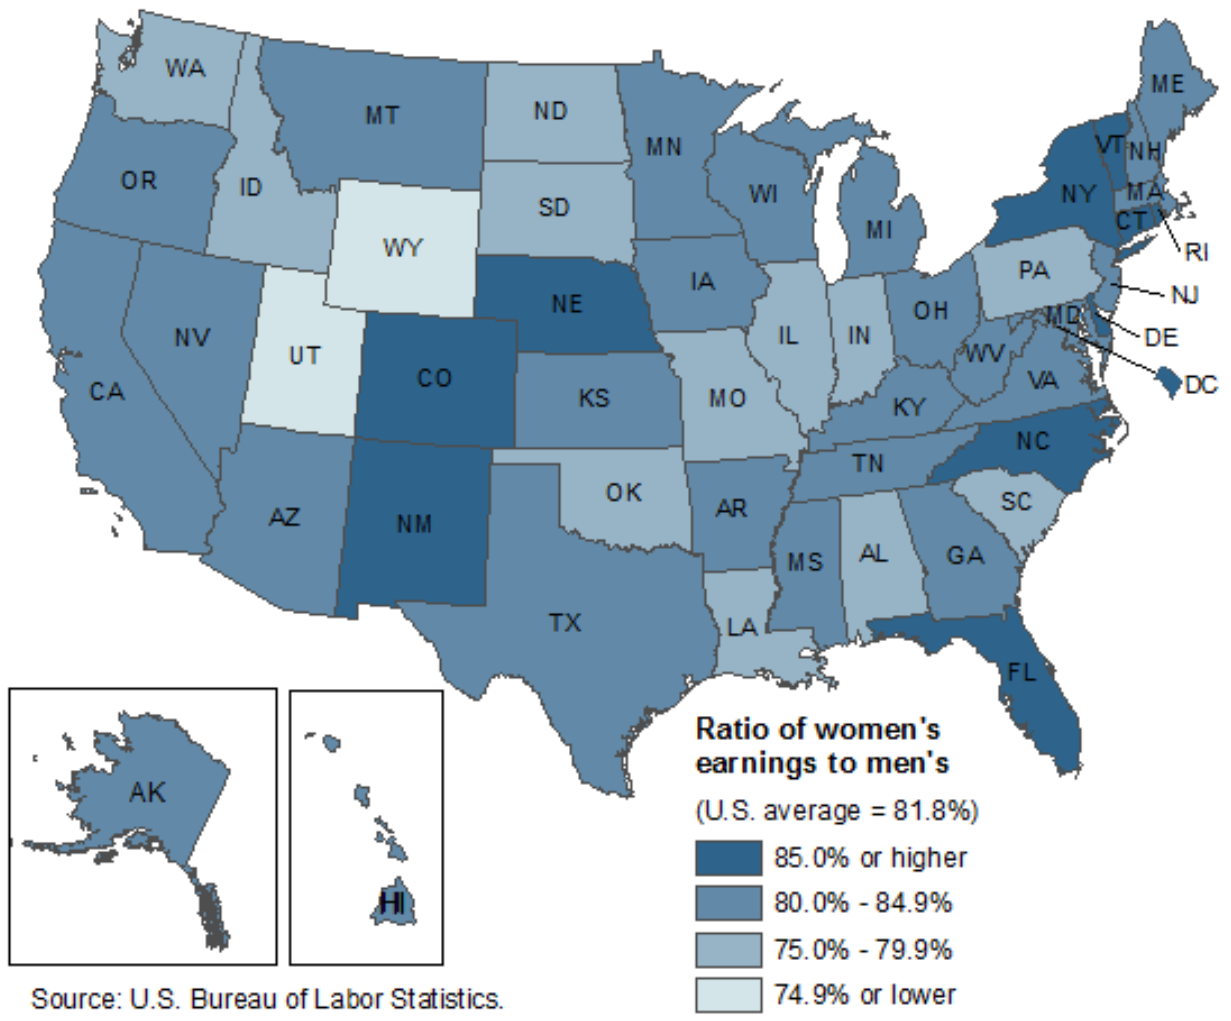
WA
MT
ND
MN
ME
OR
ID
SD
WI
VT
NH
NY
MA
WY
MI
CT
RI
PA
NE
IA
NJ
NV
UT
OH
IL
IN
MD
DE
CO
WV
CA
KS
MO
VA
DC
KY
NC
TN
OK
SC
AZ
NM
AR
MS
AL
GA
TX
LA
FL
AK
HI

Ratio of women's earnings to men's
(U.S. average = 81.8%)
85.0% or higher
80.0% - 84.9%
75.0% - 79.9%
74.9% or lower

Source: U.S. Bureau of Labor Statistics.